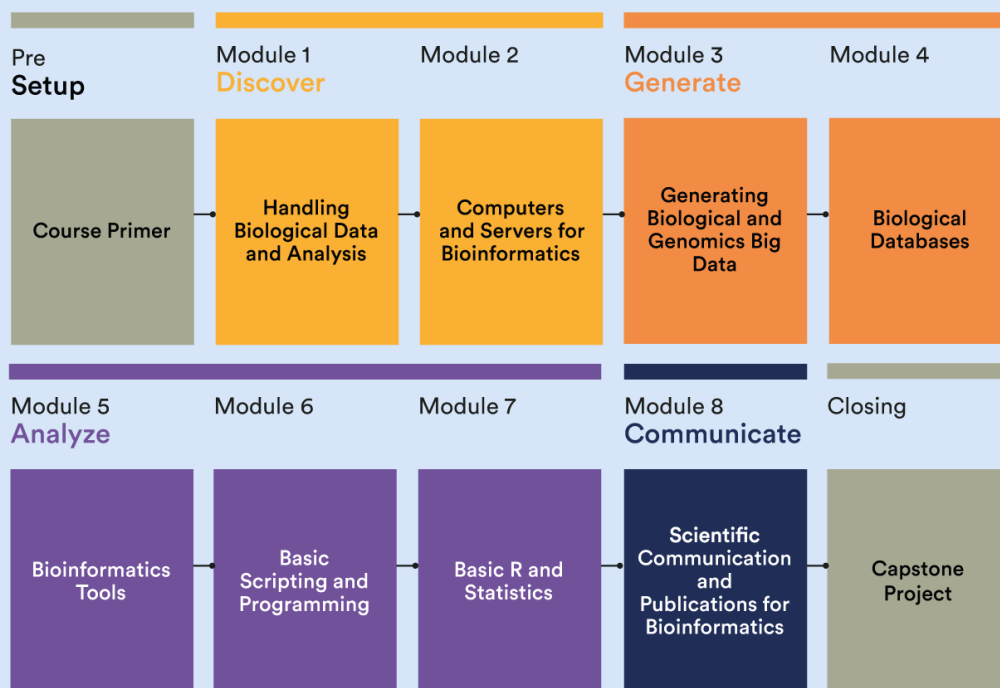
Pre
Setup

Course Primer

Module 1
Discover

Handling Biological Data and Analysis

Module 2

Computers and Servers for Bioinformatics

Module 3
Generate

Generating Biological and Genomics Big Data

Module 4

Biological Databases

Module 5
Analyze

Bioinformatics Tools

Module 6

Basic Scripting and Programming

Module 7

Basic R and Statistics

Module 8
Communicate

Scientific Communication and Publications for Bioinformatics

Closing

Capstone Project